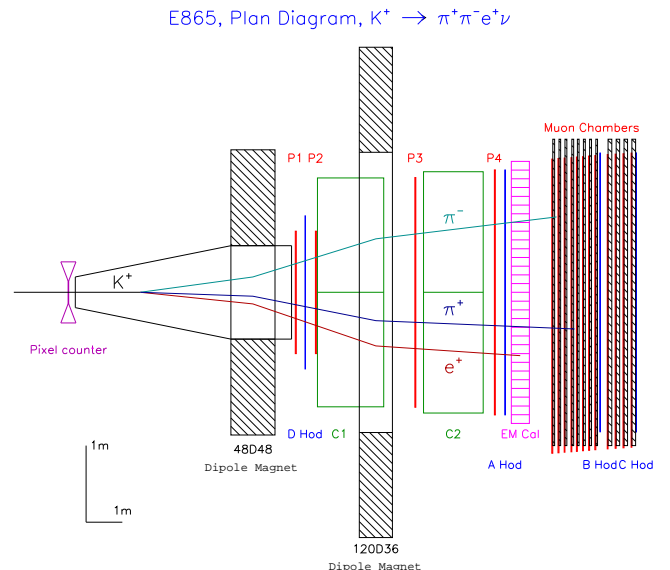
E865, Plan Diagram, $K^+ \rightarrow \pi^+\pi^-e^+\nu$

Muon Chambers

P1 P2

P3

P4

$\pi^-$

$K^+$

$\pi^+$

$e^+$

Pixel counter

48D48
Dipole Magnet

D Hod

C1

C2

EM Cal

A Hod

B Hod

C Hod

1m

1m

120D36
Dipole Magnet